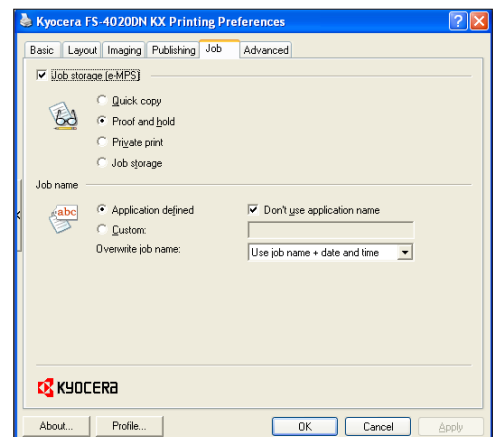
Kyocera FS-4020DN KX Printing Preferences

Basic | Layout | Imaging | Publishing | Job | Advanced

Job storage (e-MPS)

Quick copy
Proof and hold
Private print
Job storage

Job name

abc

Application defined
Custom:
Overwrite job name:

Don't use application name

Use job name + date and time

KYOCERA

About... | Profile... | OK | Cancel | Apply